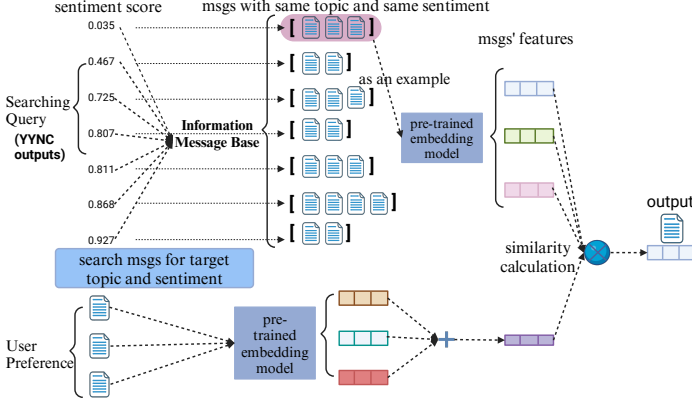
sentiment score

msgs with same topic and same sentiment

0.035

0.467

0.725

0.807

0.811

0.868

0.927

Searching Query

(YYNC outputs)

Information Message Base

as an example

msgs' features

pre-trained embedding model

search msgs for target topic and sentiment

similarity calculation

output

User Preference

pre-trained embedding model